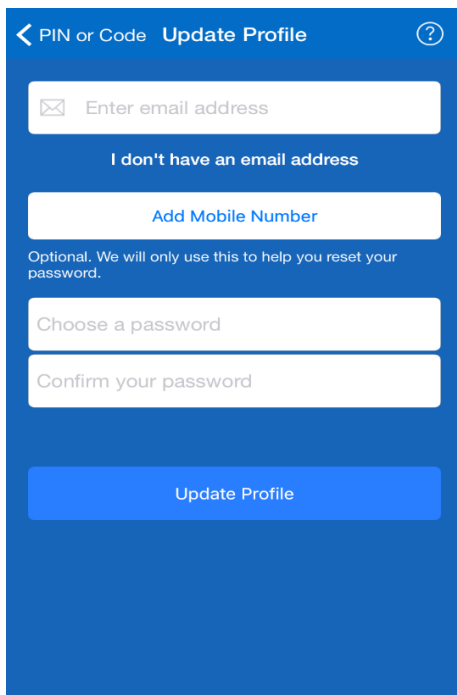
PIN or Code Update Profile ?

Enter email address

I don't have an email address

Add Mobile Number

Optional. We will only use this to help you reset your password.

Choose a password

Confirm your password

Update Profile